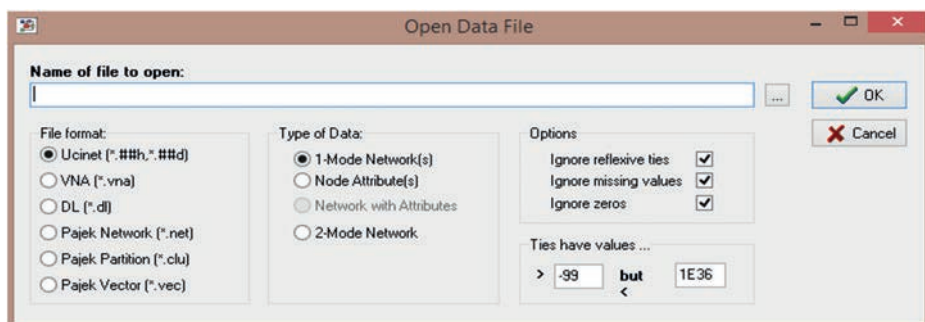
Open Data File

Name of file to open:

...

OK

Cancel

File format:
Ucinet (*.##h,*.##d)
VNA (*.vna)
DL (*.dl)
Pajek Network (*.net)
Pajek Partition (*.clu)
Pajek Vector (*.vec)

Type of Data:
1-Mode Network(s)
Node Attribute(s)
Network with Attributes
2-Mode Network

Options
Ignore reflexive ties
Ignore missing values
Ignore zeros

Ties have values ...
> -99 but < 1E36